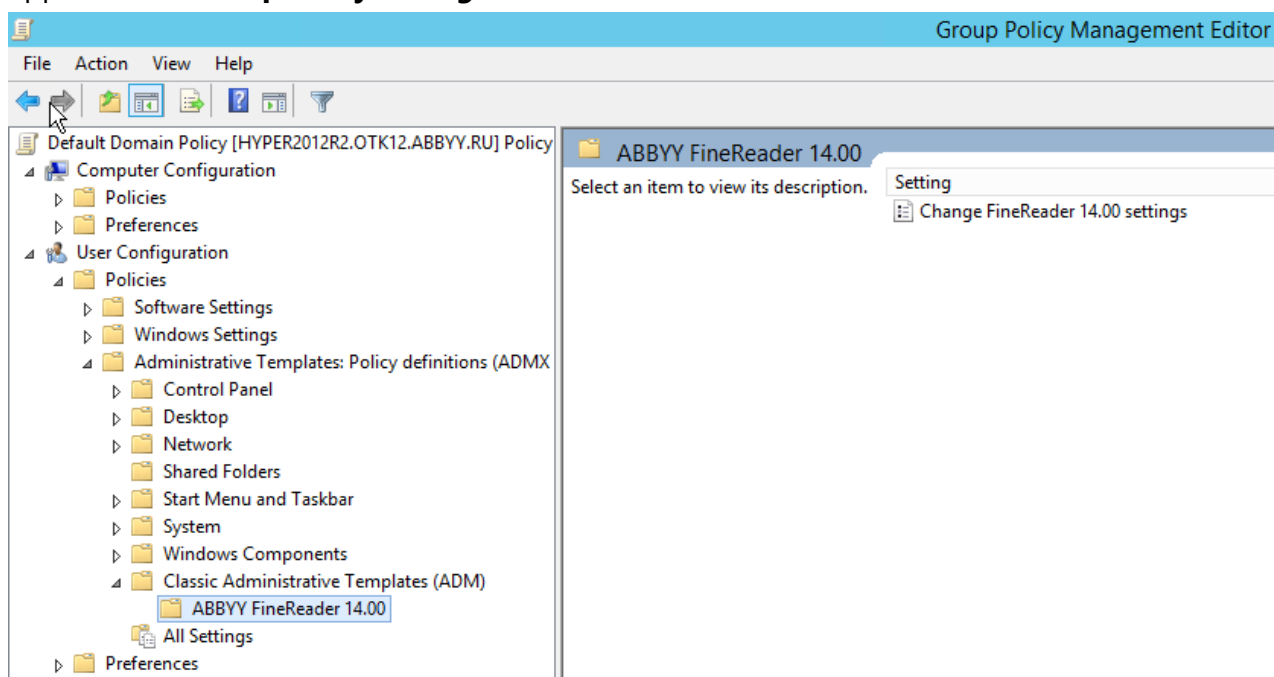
Group Policy Management Editor

File Action View Help

Default Domain Policy [HYPER2012R2.OTK12.ABBYY.RU] Policy
Computer Configuration
Policies
Preferences
User Configuration
Policies
Software Settings
Windows Settings
Administrative Templates: Policy definitions (ADMX
Control Panel
Desktop
Network
Shared Folders
Start Menu and Taskbar
System
Windows Components
Classic Administrative Templates (ADM)
ABBYY FineReader 14.00
All Settings
Preferences

ABBYY FineReader 14.00

Select an item to view its description.

Setting
Change FineReader 14.00 settings